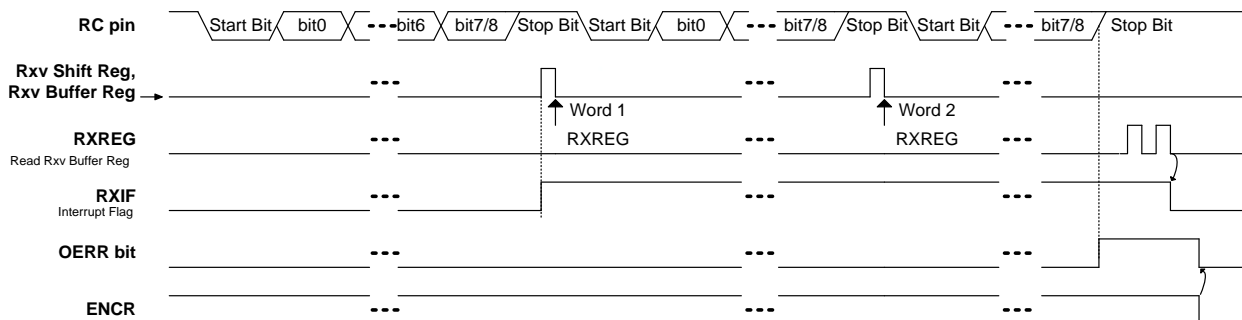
RC pin
Start Bit bit0 bit6 bit7/8 Stop Bit Start Bit bit0 bit7/8 Stop Bit Start Bit bit7/8 Stop Bit

Rxv Shift Reg, Rxv Buffer Reg

Word 1
RXREG

Word 2
RXREG

RXREG
Read Rxv Buffer Reg

RXIF
Interrupt Flag

OERR bit

ENCR